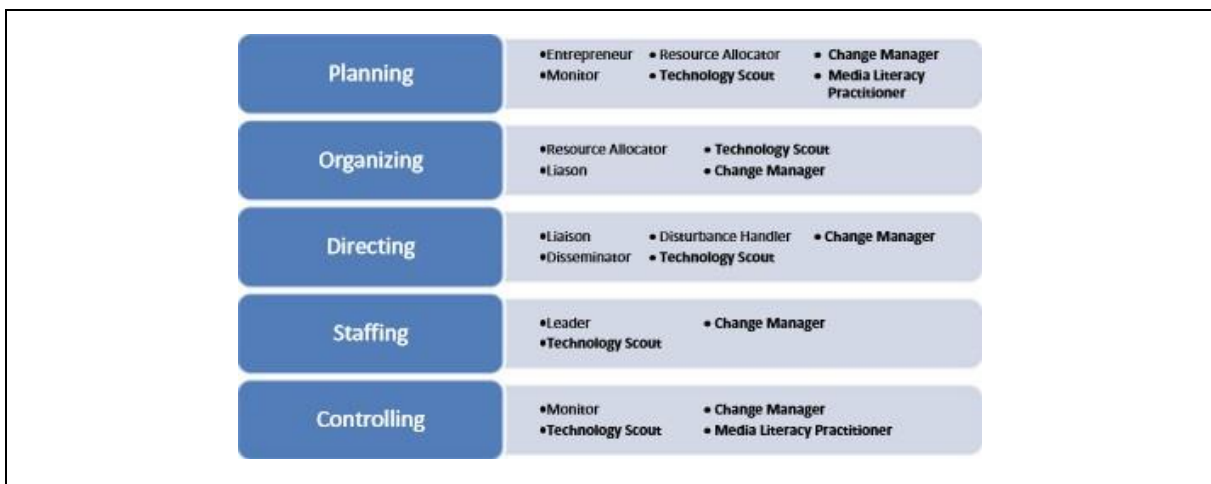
Planning
•Entrepreneur • Resource Allocator • Change Manager
•Monitor • Technology Scout • Media Literacy Practitioner

Organizing
•Resource Allocator • Technology Scout
•Liason • Change Manager

Directing
•Liaison • Disturbance Handler • Change Manager
•Disseminator • Technology Scout

Staffing
•Leader • Change Manager
•Technology Scout

Controlling
•Monitor • Change Manager
•Technology Scout • Media Literacy Practitioner